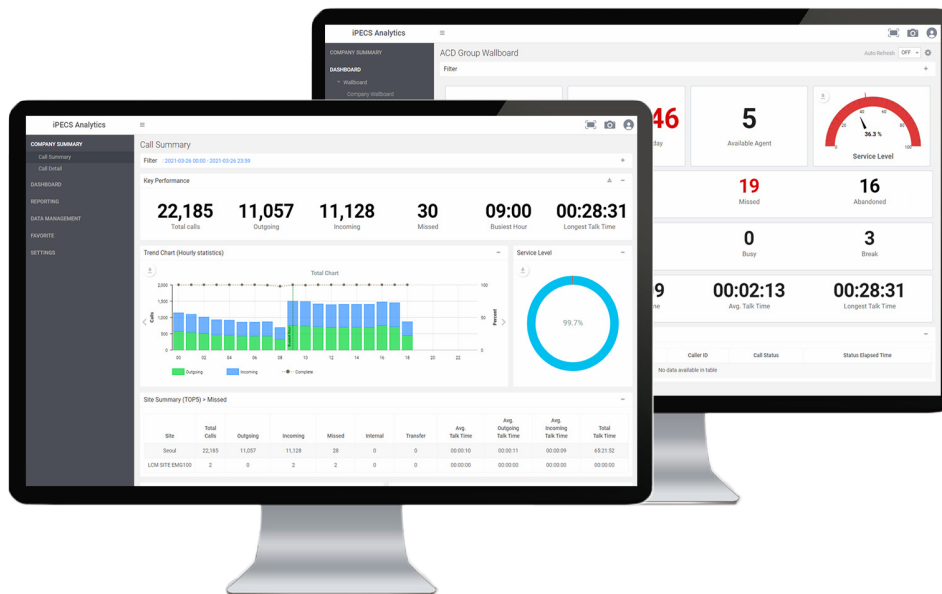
iPECS Analytics

COMPANY SUMMARY
DASHBOARD
Wallboard
Company Wallboard

ACD Group Wallboard

Auto Refresh OFF

Filter

46
day

5
Available Agent

36.3 %
Service Level

19
Missed

16
Abandoned

0
Busy

3
Break

9
me

00:02:13
Avg. Talk Time

00:28:31
Longest Talk Time

Caller ID | Call Status | Status Elapsed Time
No data available in table

iPECS Analytics

COMPANY SUMMARY
Call Summary
Call Detail
DASHBOARD
REPORTING
DATA MANAGEMENT
FAVORITE
SETTINGS

Call Summary

Filter : 2021-03-26 00:00 - 2021-03-26 23:59

Key Performance

22,185
Total calls

11,057
Outgoing

11,128
Incoming

30
Missed

09:00
Busiest Hour

00:28:31
Longest Talk Time

Trend Chart (Hourly statistics)

Total Chart

Calls
2,000
1,500
1,000
500
0
00 02 04 06 08 10 12 14 16 18 20 22
100
50
0
Percent

Outgoing Incoming Complete

Service Level

99.7%

Site Summary (TOP5) > Missed

| Site | Total Calls | Outgoing | Incoming | Missed | Internal | Transfer | Avg. Talk Time | Avg. Outgoing Talk Time | Avg. Incoming Talk Time | Total Talk Time |
|---|---|---|---|---|---|---|---|---|---|---|
| Seoul | 22,185 | 11,057 | 11,128 | 28 | 0 | 0 | 00:00:10 | 00:00:11 | 00:00:09 | 65:21:52 |
| LCM SITE EMG100 | 2 | 0 | 2 | 2 | 0 | 0 | 00:00:00 | 00:00:00 | 00:00:00 | 00:00:00 |